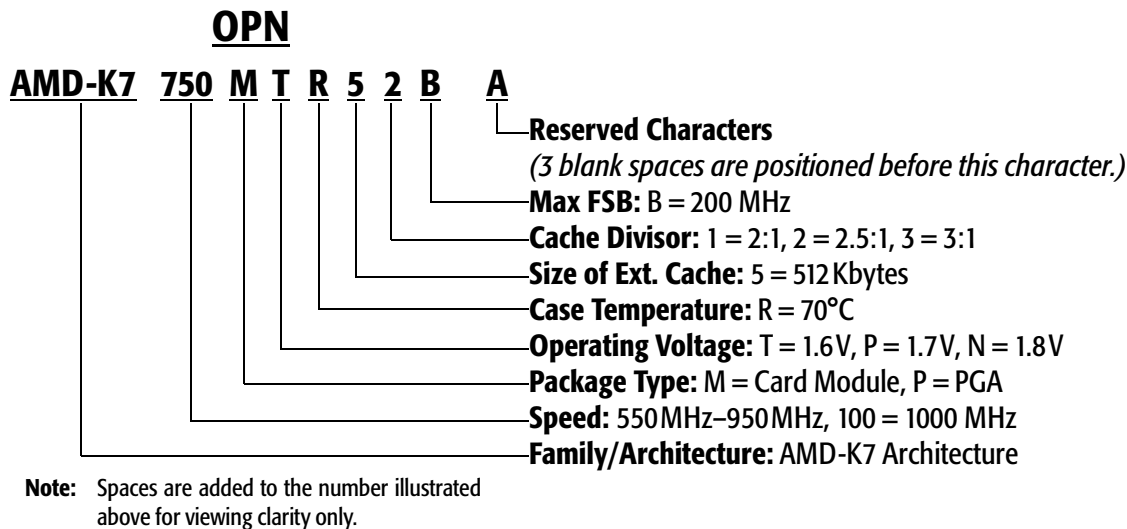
OPN

AMD-K7 750 M T R 5 2 B A

Reserved Characters
(3 blank spaces are positioned before this character.)

Max FSB: B = 200 MHz

Cache Divisor: 1 = 2:1, 2 = 2.5:1, 3 = 3:1

Size of Ext. Cache: 5 = 512 Kbytes

Case Temperature: R = 70°C

Operating Voltage: T = 1.6 V, P = 1.7 V, N = 1.8 V

Package Type: M = Card Module, P = PGA

Speed: 550 MHz–950 MHz, 100 = 1000 MHz

Family/Architecture: AMD-K7 Architecture

Note: Spaces are added to the number illustrated above for viewing clarity only.